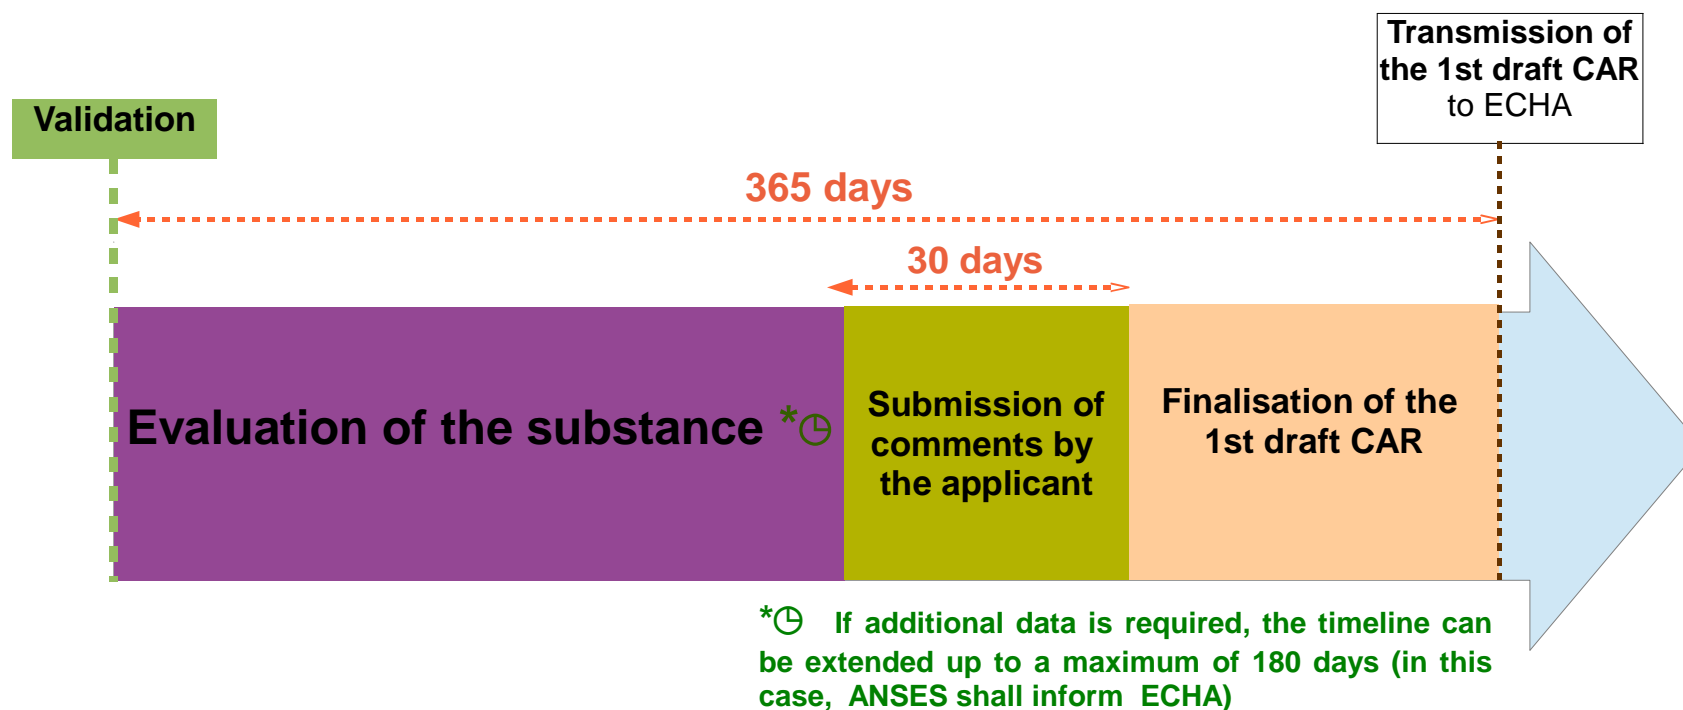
Transmission of the 1st draft CAR to ECHA

Validation

365 days

30 days

Evaluation of the substance *◷

Submission of comments by the applicant

Finalisation of the 1st draft CAR

*◷ If additional data is required, the timeline can be extended up to a maximum of 180 days (in this case, ANSES shall inform ECHA)